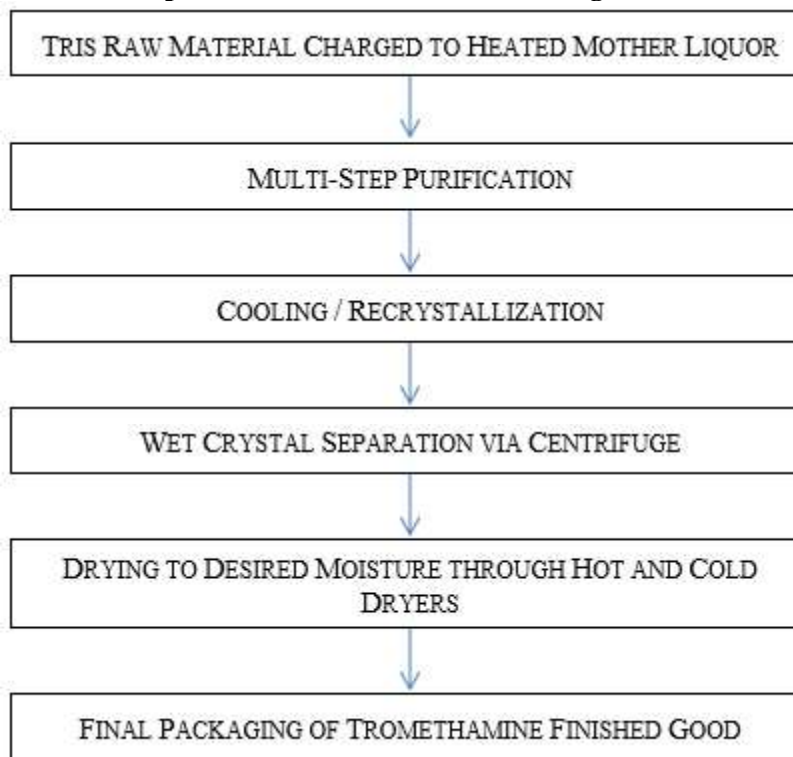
TRIS RAW MATERIAL CHARGED TO HEATED MOTHER LIQUOR

MULTI-STEP PURIFICATION

COOLING / RECRYSTALLIZATION

WET CRYSTAL SEPARATION VIA CENTRIFUGE

DRYING TO DESIRED MOISTURE THROUGH HOT AND COLD DRYERS

FINAL PACKAGING OF TROMETHAMINE FINISHED GOOD